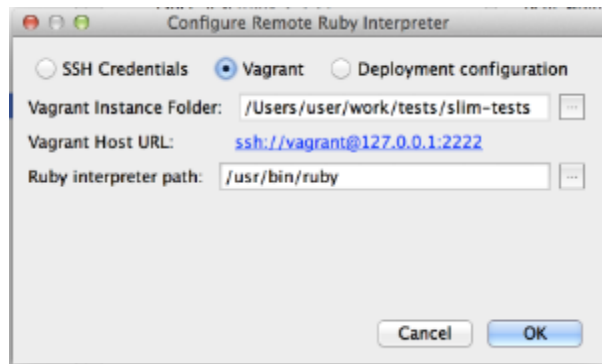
Configure Remote Ruby Interpreter

SSH Credentials

Vagrant

Deployment configuration

Vagrant Instance Folder: /Users/user/work/tests/slim-tests ...

Vagrant Host URL: ssh://vagrant@127.0.0.1:2222

Ruby interpreter path: /usr/bin/ruby ...

Cancel

OK